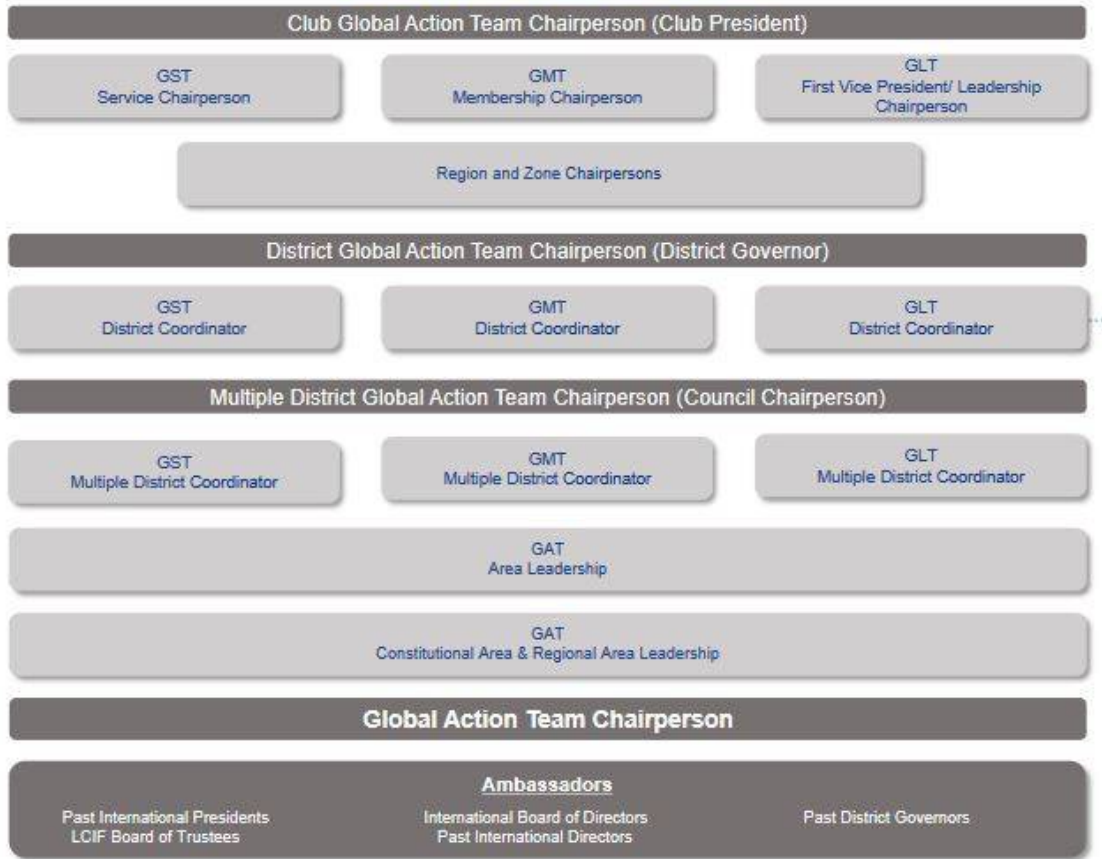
Club Global Action Team Chairperson (Club President)

GST
Service Chairperson

GMT
Membership Chairperson

GLT
First Vice President/ Leadership Chairperson

Region and Zone Chairpersons

District Global Action Team Chairperson (District Governor)

GST
District Coordinator

GMT
District Coordinator

GLT
District Coordinator

Multiple District Global Action Team Chairperson (Council Chairperson)

GST
Multiple District Coordinator

GMT
Multiple District Coordinator

GLT
Multiple District Coordinator

GAT
Area Leadership

GAT
Constitutional Area & Regional Area Leadership

Global Action Team Chairperson

Ambassadors

Past International Presidents
LCIF Board of Trustees

International Board of Directors
Past International Directors

Past District Governors